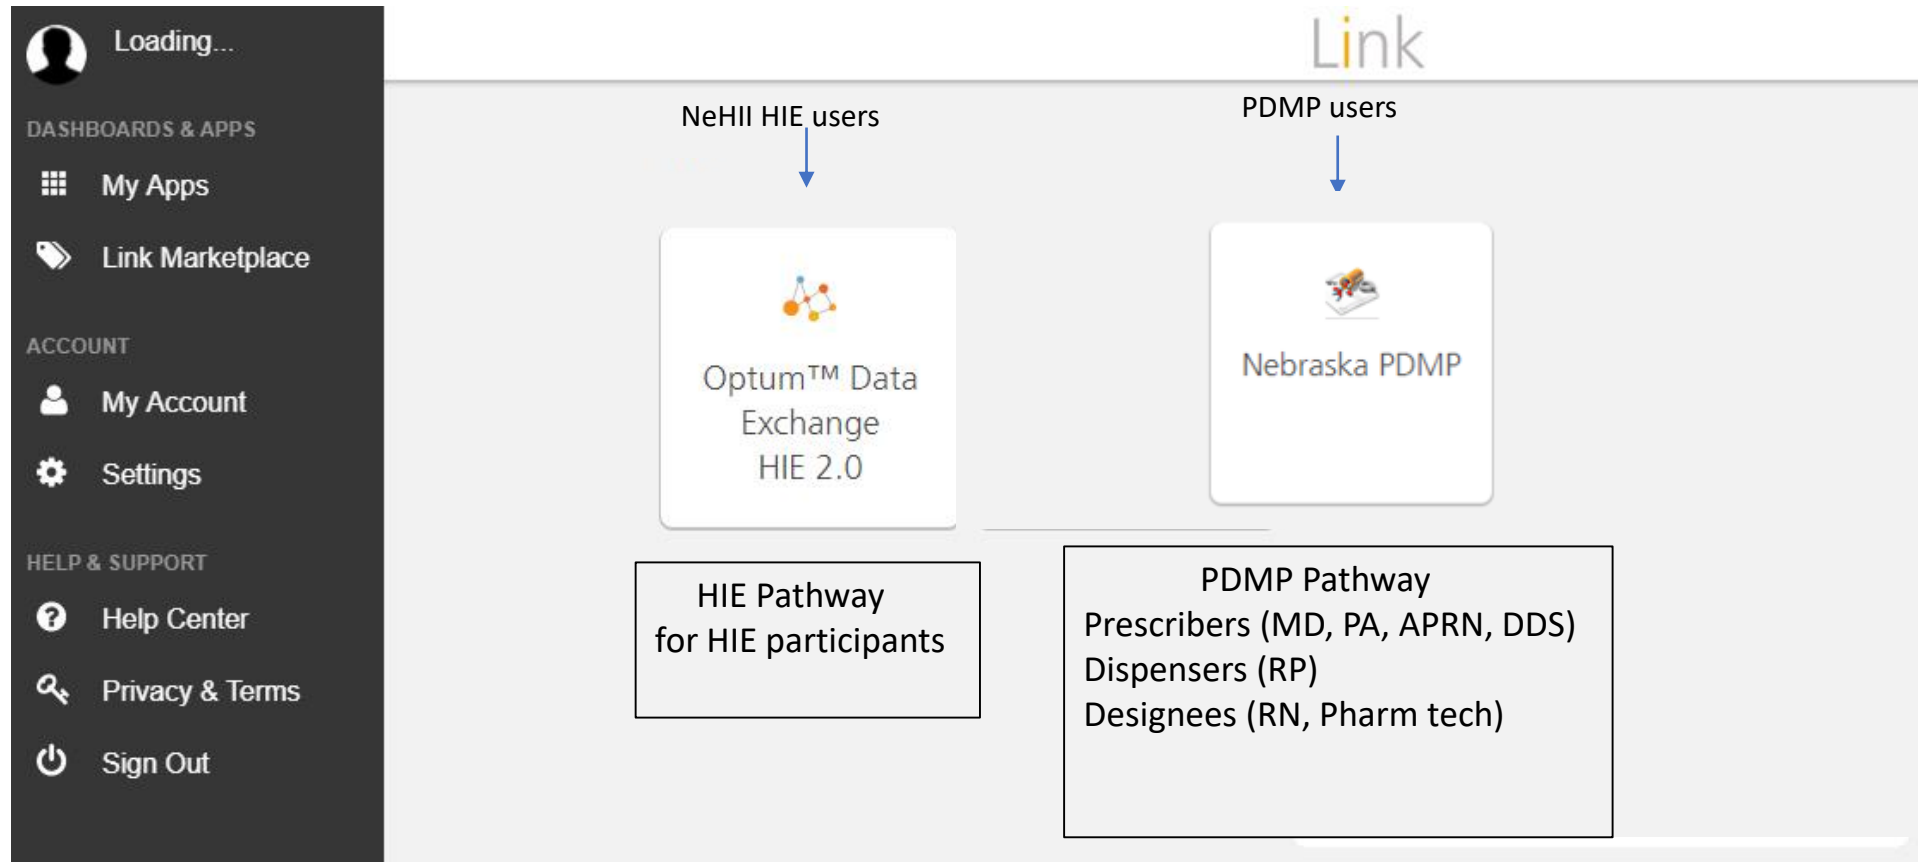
Loading...

DASHBOARDS & APPS

My Apps

Link Marketplace

ACCOUNT

My Account

Settings

HELP & SUPPORT

Help Center

Privacy & Terms

Sign Out

Link

NeHII HIE users

PDMP users

Optum™ Data Exchange HIE 2.0

Nebraska PDMP

HIE Pathway
for HIE participants

PDMP Pathway
Prescribers (MD, PA, APRN, DDS)
Dispensers (RP)
Designees (RN, Pharm tech)